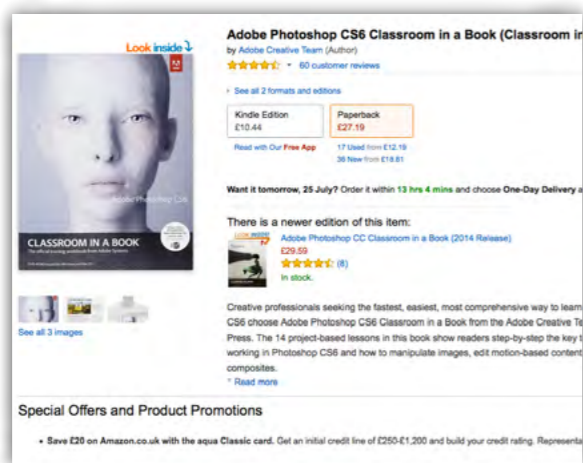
Look inside

Adobe Photoshop CS6

CLASSROOM IN A BOOK

See all 3 images

Adobe Photoshop CS6 Classroom in a Book (Classroom in

by Adobe Creative Team (Author)

60 customer reviews

See all 2 formats and editions

| Kindle Edition £10.44 | Paperback £27.19 |
|---|---|
| Read with Our Free App | 17 Used from £12.19 36 New from £18.81 |

Want it tomorrow, 25 July? Order it within 13 hrs 4 mins and choose One-Day Delivery a

There is a newer edition of this item:

Adobe Photoshop CC Classroom in a Book (2014 Release)

£29.59

(8)

In stock.

Creative professionals seeking the fastest, easiest, most comprehensive way to learn CS6 choose Adobe Photoshop CS6 Classroom in a Book from the Adobe Creative Te Press. The 14 project-based lessons in this book show readers step-by-step the key t working in Photoshop CS6 and how to manipulate images, edit motion-based content composites.

Read more

Special Offers and Product Promotions

Save £20 on Amazon.co.uk with the aqua Classic card. Get an initial credit line of £250-£1,200 and build your credit rating. Representa